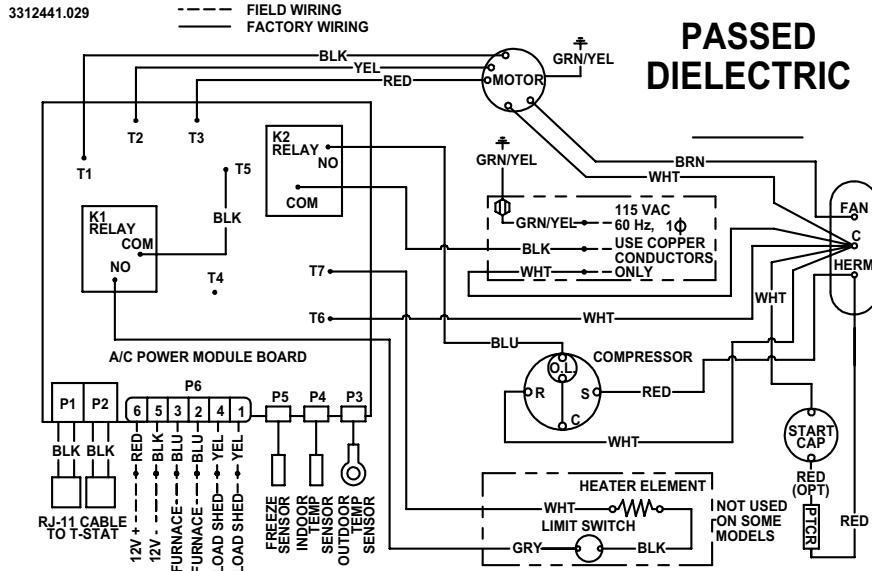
3312441.029

FIELD WIRING
FACTORY WIRING

PASSED DIELECTRIC

BLK
YEL
RED
MOTOR
GRN/YEL

T2 T3
T1

K2 RELAY
NO
COM

T5
BLK

K1 RELAY
COM
NO

T4

GRN/YEL

GRN/YEL
115 VAC
60 Hz, 1Φ
BLK
USE COPPER CONDUCTORS
WHT
ONLY

BRN
WHT
FAN
C
HERM

T7
T6
WHT
WHT

A/C POWER MODULE BOARD

BLU
O.L.
COMPRESSOR
R
S
C
RED
WHT

P6
P1 P2
6 5 3 2 4 1
P5 P4 P3

BLK BLK
RED
BLK
BLU
BLU
YEL
YEL

RJ-11 CABLE TO T-STAT

12V +
12V -
FURNACE+
FURNACE-
LOAD SHED+
LOAD SHED-

FREEZE SENSOR
INDOOR TEMP SENSOR
OUTDOOR TEMP SENSOR

START CAP
RED (OPT)
PTCR
RED

HEATER ELEMENT
WHT
LIMIT SWITCH
GRY
BLK
NOT USED ON SOME MODELS